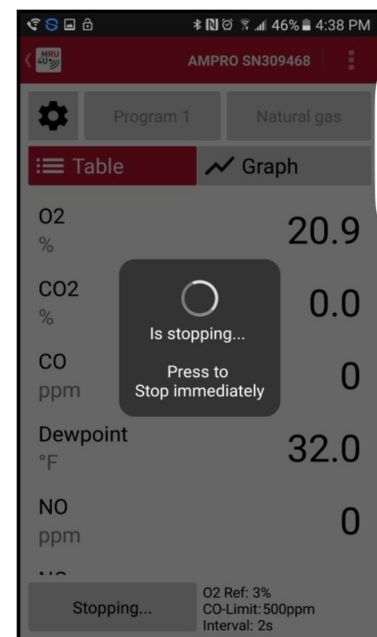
46% 4:38 PM

MRU 4U

AMPRO SN309468

Program 1

Natural gas

Table

Graph

O2
%
20.9

CO2
%
0.0

CO
ppm
0

Dewpoint
°F
32.0

NO
ppm
0

Is stopping...

Press to
Stop immediately

Stopping...

O2 Ref: 3%
CO-Limit: 500ppm
Interval: 2s